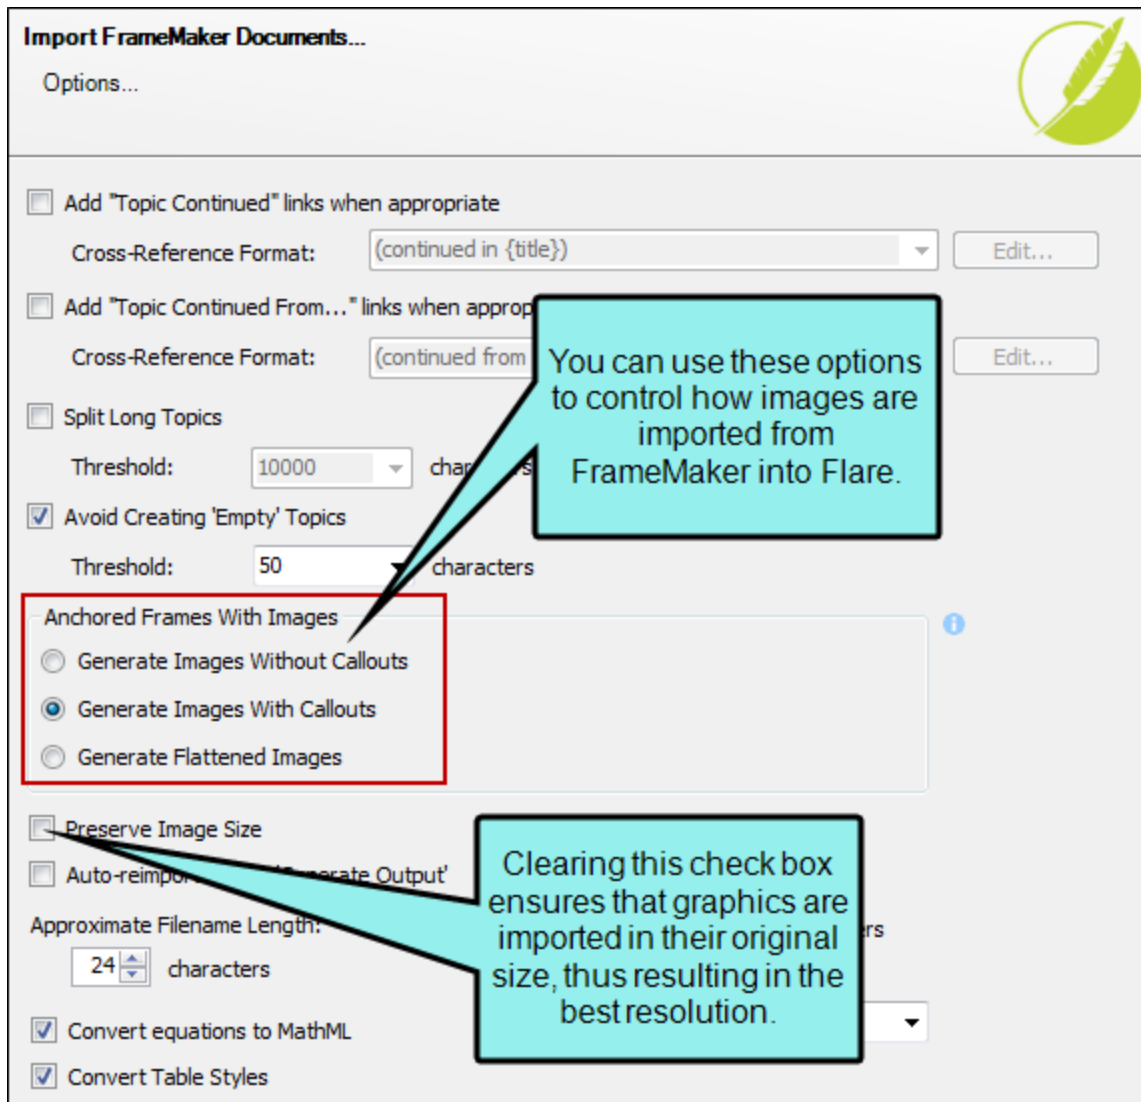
Import FrameMaker Documents...

Options...

Add "Topic Continued" links when appropriate

Cross-Reference Format: (continued in {title}) Edit...

Add "Topic Continued From..." links when approp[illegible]

Cross-Reference Format: (continued from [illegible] Edit...

Split Long Topics

Threshold: 10000 char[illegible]

Avoid Creating 'Empty' Topics

Threshold: 50 characters

You can use these options to control how images are imported from FrameMaker into Flare.

Anchored Frames With Images

Generate Images Without Callouts

Generate Images With Callouts

Generate Flattened Images

Preserve Image Size

Auto-reimpo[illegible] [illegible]erate Output'

Approximate Filename Length:

24 characters

Clearing this check box ensures that graphics are imported in their original size, thus resulting in the best resolution.

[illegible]rs

Convert equations to MathML

Convert Table Styles